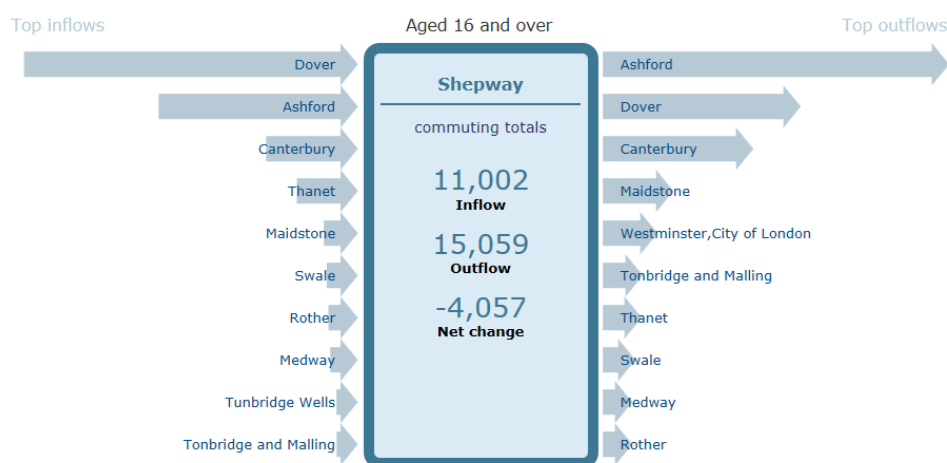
Top inflows

Aged 16 and over

Top outflows

Dover
Ashford
Canterbury
Thanet
Maidstone
Swale
Rother
Medway
Tunbridge Wells
Tonbridge and Malling

Shepway

commuting totals

11,002
Inflow

15,059
Outflow

-4,057
Net change

Ashford
Dover
Canterbury
Maidstone
Westminster,City of London
Tonbridge and Malling
Thanet
Swale
Medway
Rother